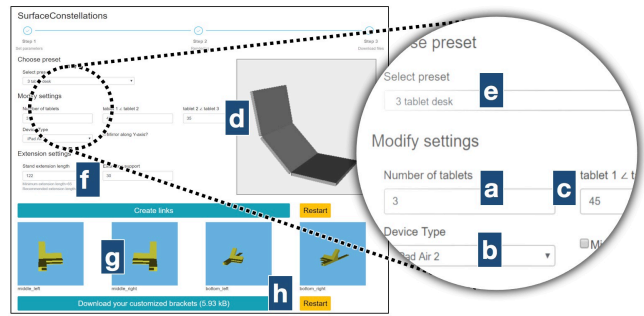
SurfaceConstellations

Step 1
Set parameters

Step 2

Step 3
Download files

Choose preset

Select preset

3 tablet desk

Modify settings

Number of tablets

3

tablet 1 ∠ tablet 2

45

tablet 2 ∠ tablet 3

30

Device Type

iPad Air 2

Mirror along Y-axis?

Extension settings

Stand extension length

122

Minimum extension length
Recommended extension length

30

Create links

Restart

middle_left

middle_right

bottom_left

bottom_right

Download your customized brackets (5.93 kB)

Restart

d

e

f

g

h

se preset

Select preset

3 tablet desk

Modify settings

Number of tablets

3

tablet 1 ∠ t

45

Device Type

ad Air 2

Mi

a

b

c